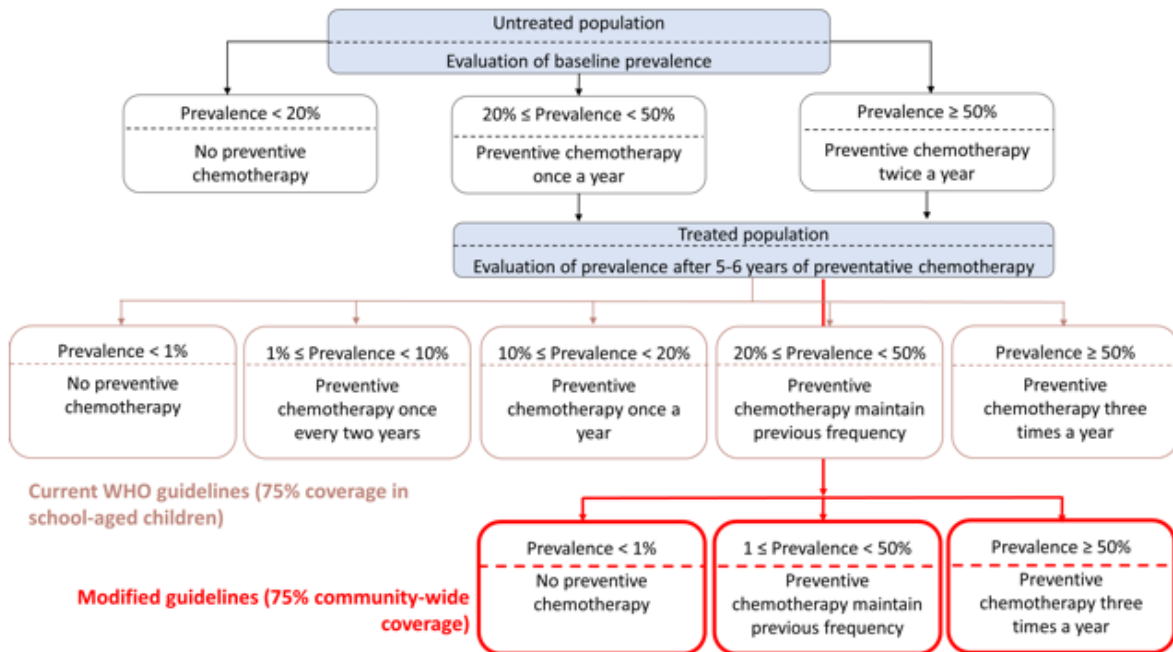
Untreated population
Evaluation of baseline prevalence

Prevalence < 20%
No preventive chemotherapy

20% ≤ Prevalence < 50%
Preventive chemotherapy once a year

Prevalence ≥ 50%
Preventive chemotherapy twice a year

Treated population
Evaluation of prevalence after 5-6 years of preventative chemotherapy

Prevalence < 1%
No preventive chemotherapy

1% ≤ Prevalence < 10%
Preventive chemotherapy once every two years

10% ≤ Prevalence < 20%
Preventive chemotherapy once a year

20% ≤ Prevalence < 50%
Preventive chemotherapy maintain previous frequency

Prevalence ≥ 50%
Preventive chemotherapy three times a year

Current WHO guidelines (75% coverage in school-aged children)

Modified guidelines (75% community-wide coverage)

Prevalence < 1%
No preventive chemotherapy

1 ≤ Prevalence < 50%
Preventive chemotherapy maintain previous frequency

Prevalence ≥ 50%
Preventive chemotherapy three times a year